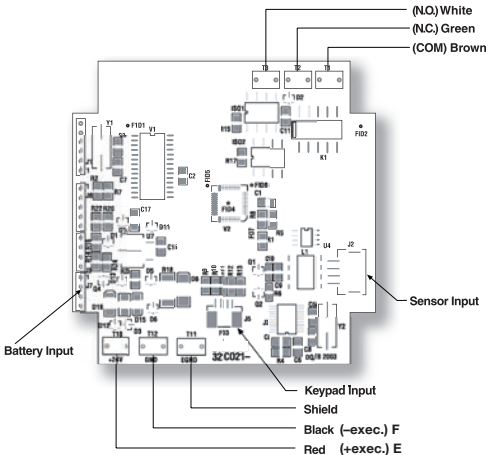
(N.O.) White
(N.C.) Green
(COM) Brown
T3
T2
T9
D2
FID1
Y1
V1
C2
FID2
K1
C11
FID5
FID6
FID4
C17
D11
V2
U4
J2
D1
C1
D5
R18
Sensor Input
J5
F10
Y2
J1
Battery Input
D12
D15
D6
T1
T12
T11
24V
GND
EGND
32 C021-
Keypad Input
Shield
Black (–exec.) F
Red (+exec.) E